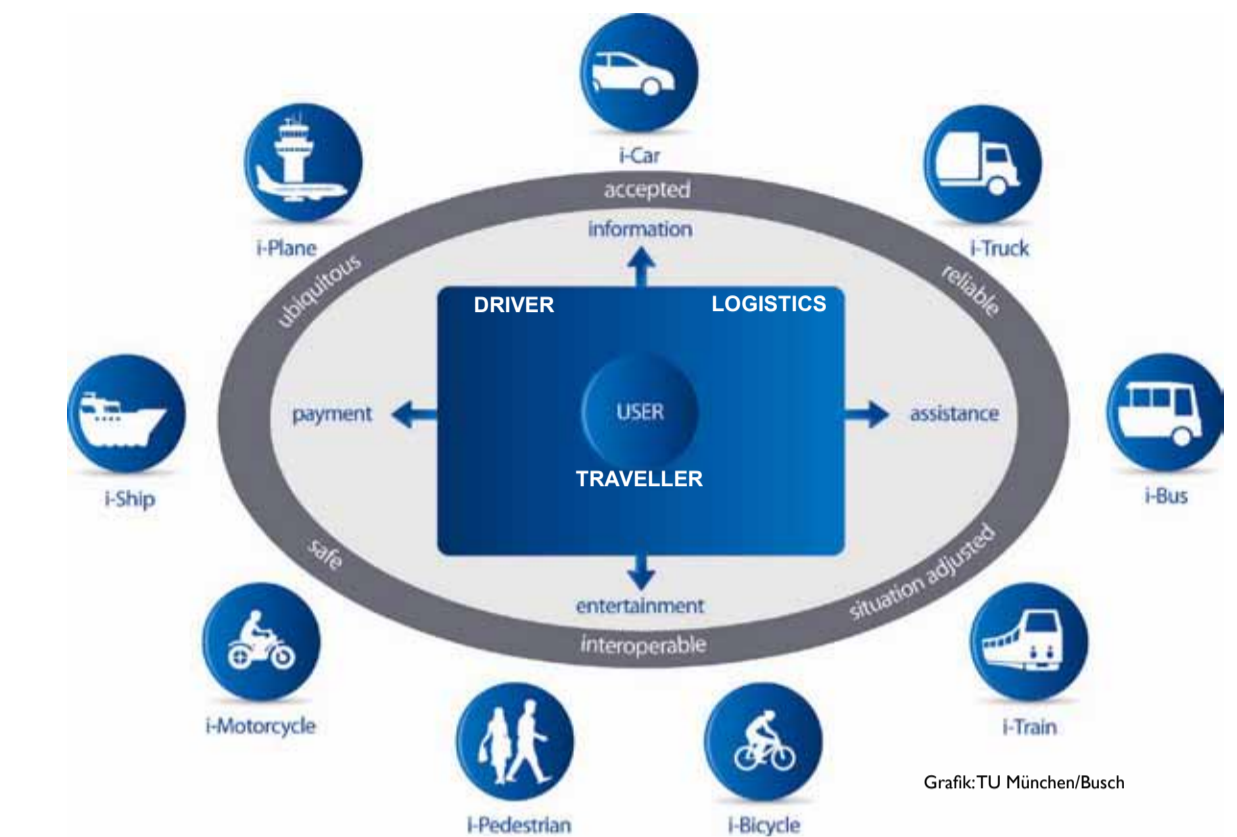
i-Car

i-Plane

i-Truck

accepted

information

ubiquitous

reliable

DRIVER

LOGISTICS

i-Ship

payment

USER

assistance

i-Bus

TRAVELLER

safe

situation adjusted

entertainment

interoperable

i-Motorcycle

i-Train

i-Pedestrian

i-Bicycle

Grafik: TU München/Busch